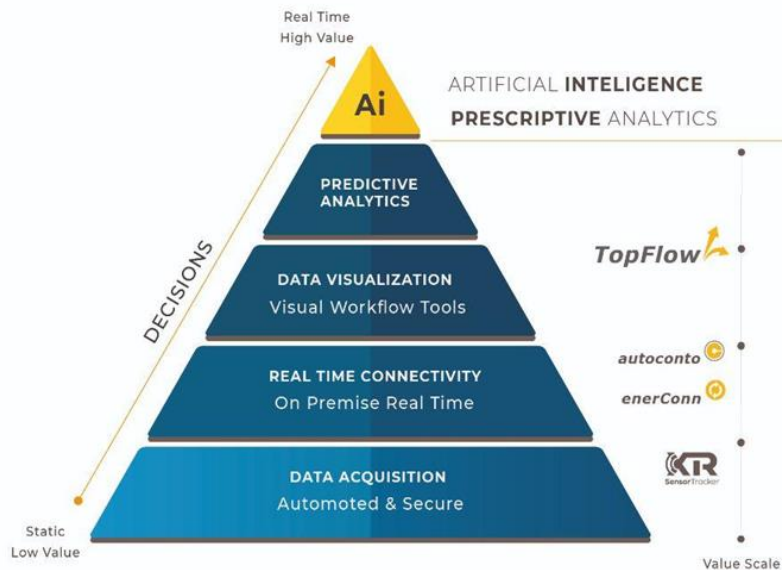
Real Time
High Value

Ai

ARTIFICIAL INTELIGENCE
PRESCRIPTIVE ANALYTICS

PREDICTIVE ANALYTICS

DATA VISUALIZATION
Visual Workflow Tools

REAL TIME CONNECTIVITY
On Premise Real Time

DATA ACQUISITION
Automoted & Secure

DECISIONS

Static
Low Value

TopFlow

autoconto

enerConn

KR
SensorTracker

Value Scale